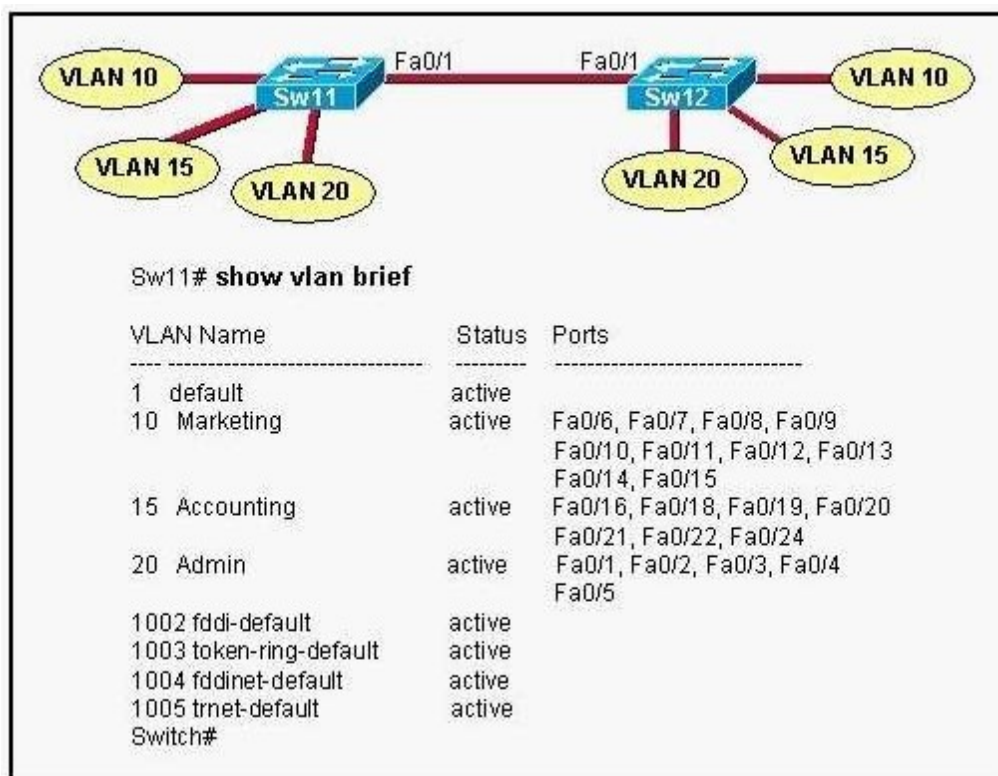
VLAN 10
Sw11
Fa0/1
Fa0/1
Sw12
VLAN 10
VLAN 15
VLAN 20
VLAN 20
VLAN 15

Sw11# **show vlan brief**

| VLAN Name | Status | Ports |
|---|---|---|
| ---- ------------------------------- | --------- | ------------------------------- |
| 1 default | active | |
| 10 Marketing | active | Fa0/6, Fa0/7, Fa0/8, Fa0/9 Fa0/10, Fa0/11, Fa0/12, Fa0/13 Fa0/14, Fa0/15 |
| 15 Accounting | active | Fa0/16, Fa0/18, Fa0/19, Fa0/20 Fa0/21, Fa0/22, Fa0/24 |
| 20 Admin | active | Fa0/1, Fa0/2, Fa0/3, Fa0/4 Fa0/5 |
| 1002 fddi-default | active | |
| 1003 token-ring-default | active | |
| 1004 fddinet-default | active | |
| 1005 trnet-default | active | |

Switch#